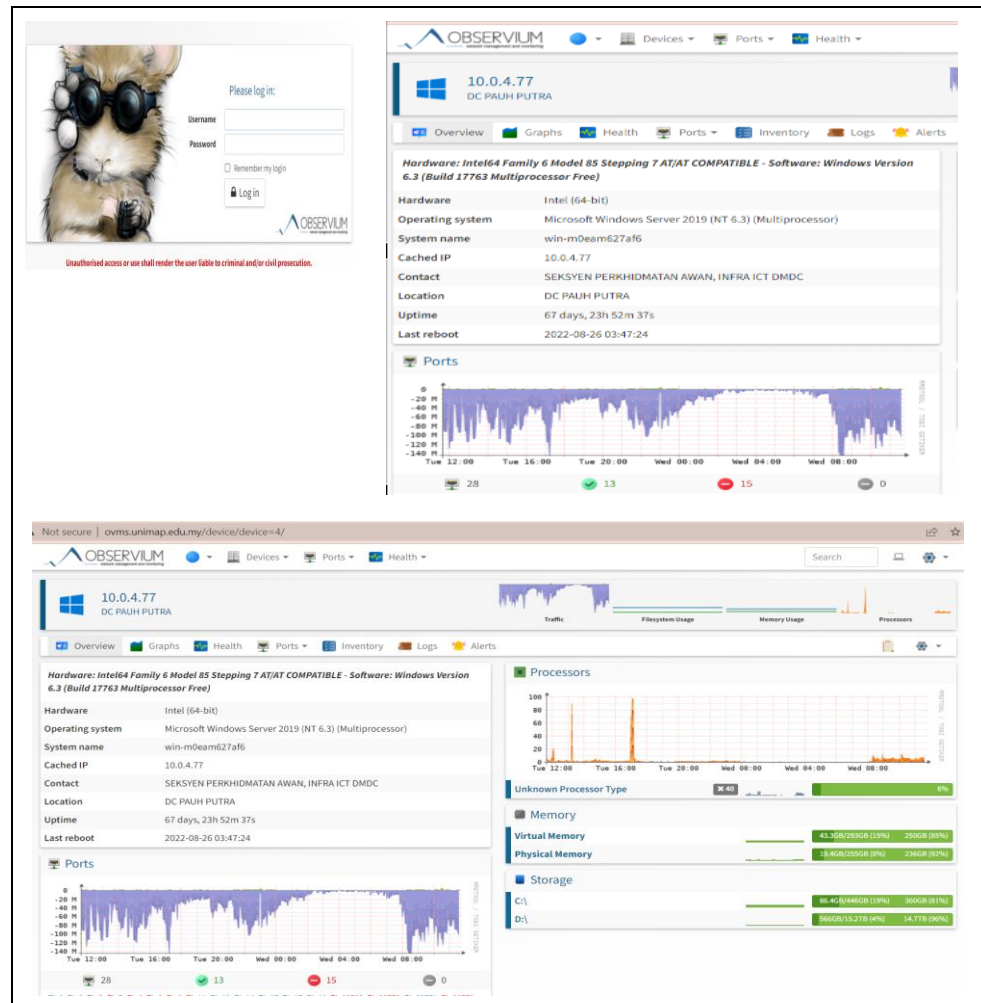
Please log in:

Username

Password

Remember my login

Log in

OBSERVIUM

Unauthorised access or use shall render the user liable to criminal and/or civil prosecution.

OBSERVIUM

Devices Ports Health

10.0.4.77
DC PAUH PUTRA

Overview Graphs Health Ports Inventory Logs Alerts

Hardware: Intel64 Family 6 Model 85 Stepping 7 AT/AT COMPATIBLE - Software: Windows Version 6.3 (Build 17763 Multiprocessor Free)

| | |
|---|---|
| Hardware | Intel (64-bit) |
| Operating system | Microsoft Windows Server 2019 (NT 6.3) (Multiprocessor) |
| System name | win-m0eam627af6 |
| Cached IP | 10.0.4.77 |
| Contact | SEKSYEN PERKHIDMATAN AWAN, INFRA ICT DMDC |
| Location | DC PAUH PUTRA |
| Uptime | 67 days, 23h 52m 37s |
| Last reboot | 2022-08-26 03:47:24 |

Ports

0
-20 M
-40 M
-60 M
-80 M
-100 M
-120 M
-140 M
Tue 12:00 Tue 16:00 Tue 20:00 Wed 00:00 Wed 04:00 Wed 08:00

28 13 15 0

Not secure | ovms.unimap.edu.my/device/device=4/

OBSERVIUM

Devices Ports Health

Search

10.0.4.77
DC PAUH PUTRA

Traffic Filesystem Usage Memory Usage Processors

Overview Graphs Health Ports Inventory Logs Alerts

Hardware: Intel64 Family 6 Model 85 Stepping 7 AT/AT COMPATIBLE - Software: Windows Version 6.3 (Build 17763 Multiprocessor Free)

| | |
|---|---|
| Hardware | Intel (64-bit) |
| Operating system | Microsoft Windows Server 2019 (NT 6.3) (Multiprocessor) |
| System name | win-m0eam627af6 |
| Cached IP | 10.0.4.77 |
| Contact | SEKSYEN PERKHIDMATAN AWAN, INFRA ICT DMDC |
| Location | DC PAUH PUTRA |
| Uptime | 67 days, 23h 52m 37s |
| Last reboot | 2022-08-26 03:47:24 |

Ports

0
-20 M
-40 M
-60 M
-80 M
-100 M
-120 M
-140 M
Tue 12:00 Tue 16:00 Tue 20:00 Wed 00:00 Wed 04:00 Wed 08:00

28 13 15 0

Processors

100
80
60
40
20
0
Tue 12:00 Tue 16:00 Tue 20:00 Wed 00:00 Wed 04:00 Wed 08:00

Unknown Processor Type x 40 6%

Memory

Virtual Memory 43.3GB/293GB (15%) 250GB (85%)
Physical Memory 19.4GB/255GB (8%) 236GB (92%)

Storage

C:\ 86.4GB/446GB (19%) 360GB (81%)
D:\ 566GB/15.2TB (4%) 14.7TB (96%)